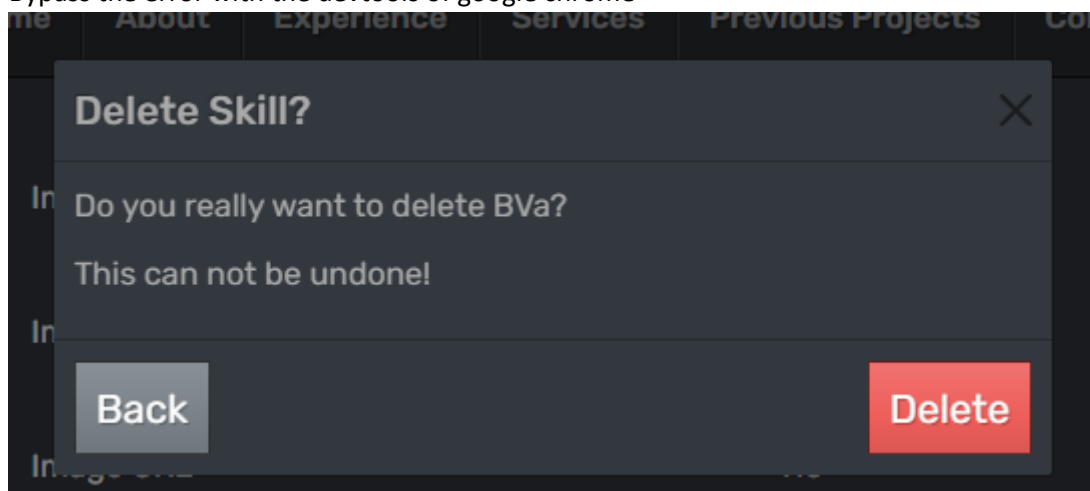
Bypass the error with the devtools of google chrome

me About Experience Services Previous Projects Co

Delete Skill?

In Do you really want to delete BVa?

This can not be undone!

In

Back

Delete

Image URL

No